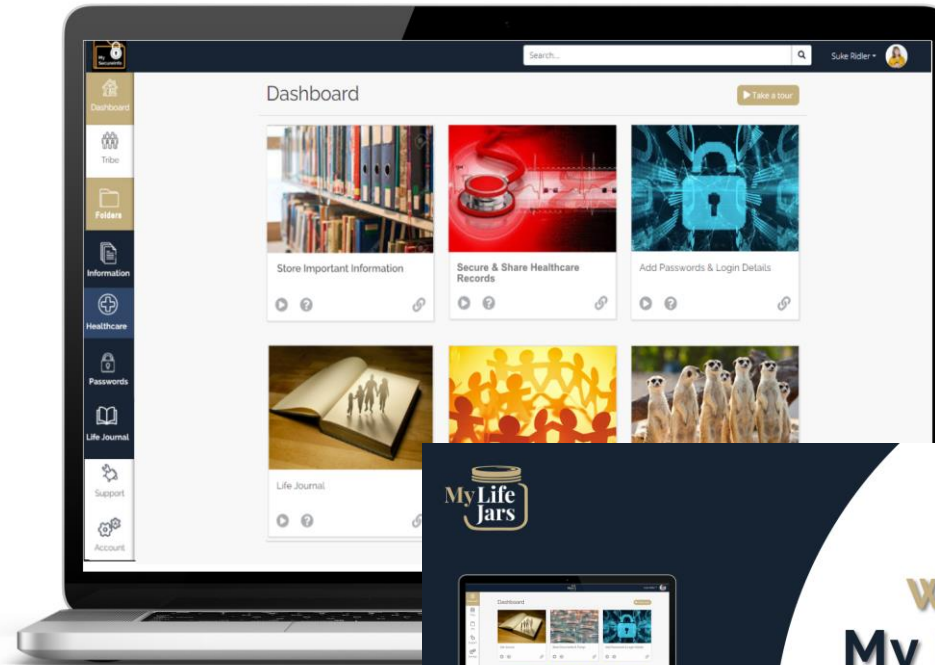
My SecureInfo

Search...

Suke Ridler

Dashboard

Tribe

Folders

Information

Healthcare

Passwords

Life Journal

Support

Account

Dashboard

Take a tour

Store Important Information

Secure & Share Healthcare Records

Add Passwords & Login Details

Life Journal

My Life Jars

Dashboard

W

My